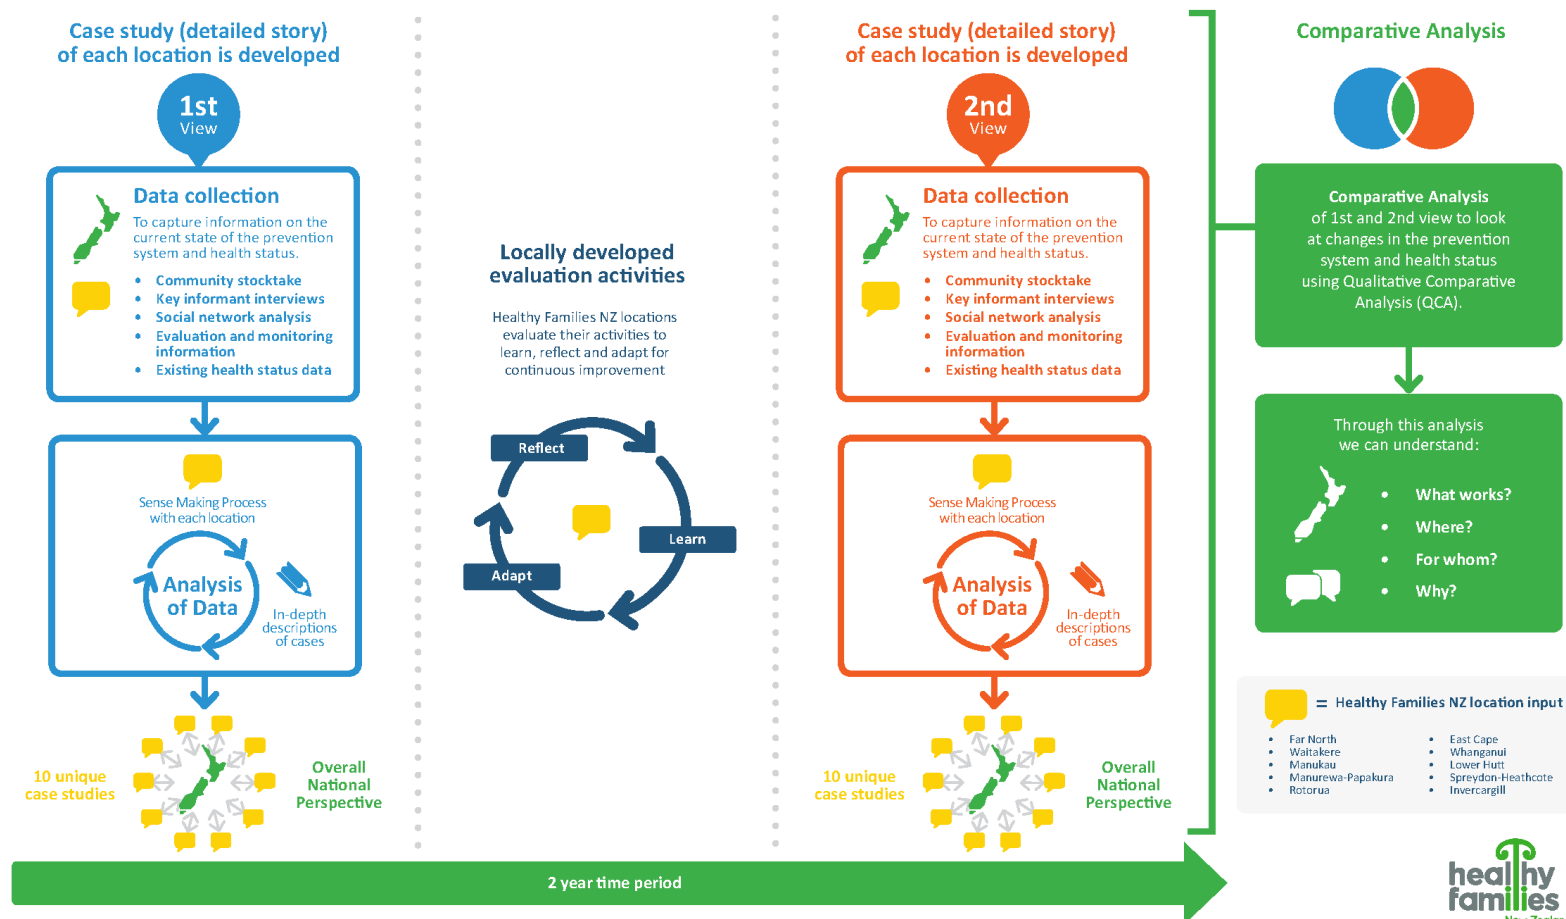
Case study (detailed story) of each location is developed

1st
View

Data collection
To capture information on the current state of the prevention system and health status.

- Community stocktake
- Key informant interviews
- Social network analysis
- Evaluation and monitoring information
- Existing health status data

Sense Making Process with each location

Analysis of Data

In-depth descriptions of cases

10 unique case studies

Overall National Perspective

Locally developed evaluation activities

Healthy Families NZ locations evaluate their activities to learn, reflect and adapt for continuous improvement

Reflect

Learn

Adapt

Case study (detailed story) of each location is developed

2nd
View

Data collection
To capture information on the current state of the prevention system and health status.

- Community stocktake
- Key informant interviews
- Social network analysis
- Evaluation and monitoring information
- Existing health status data

Sense Making Process with each location

Analysis of Data

In-depth descriptions of cases

10 unique case studies

Overall National Perspective

Comparative Analysis

Comparative Analysis of 1st and 2nd view to look at changes in the prevention system and health status using Qualitative Comparative Analysis (QCA).

Through this analysis we can understand:

- What works?
- Where?
- For whom?
- Why?

= Healthy Families NZ location input

- Far North
- Waitakere
- Manukau
- Manurewa-Papakura
- Rotorua
- East Cape
- Whanganui
- Lower Hutt
- Spreydon-Heathcote
- Invercargill

2 year time period

healthy families
New Zealand